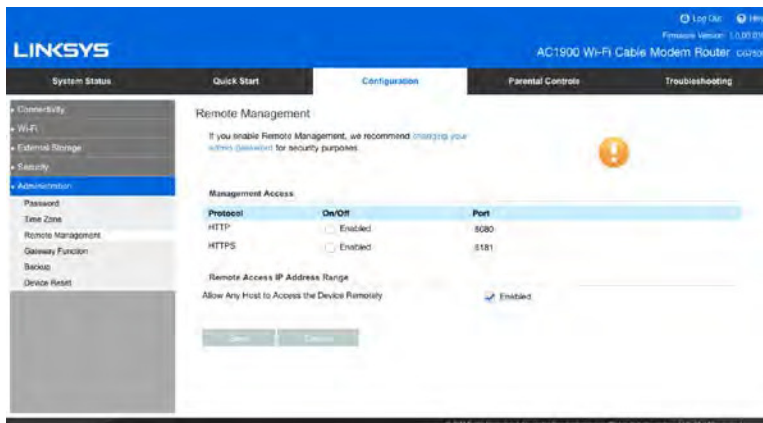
Log Out Help
Firmware Version: 1.0.00.0
LINKSYS
AC1900 Wi-Fi Cable Modem Router CG750

System Status
Quick Start
Configuration
Parental Controls
Troubleshooting

Connectivity
Wi-Fi
External Storage
Security
Administration
Password
Time Zone
Remote Management
Gateway Function
Backup
Device Reset

Remote Management

If you enable Remote Management, we recommend changing your admin password for security purposes.

Management Access

| Protocol | On/Off | Port |
|---|---|---|
| HTTP | Enabled | 8080 |
| HTTPS | Enabled | 8181 |

Remote Access IP Address Range

Allow Any Host to Access the Device Remotely
Enabled

Save
Cancel